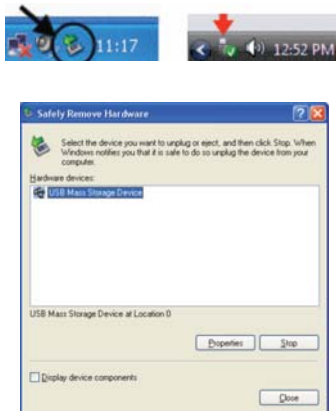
11:17

12:52 PM

Safely Remove Hardware

Select the device you want to unplug or eject, and then click Stop. When Windows notifies you that it is safe to do so unplug the device from your computer.

Hardware devices:

USB Mass Storage Device

USB Mass Storage Device at Location 0

Properties

Stop

Display device components

Close